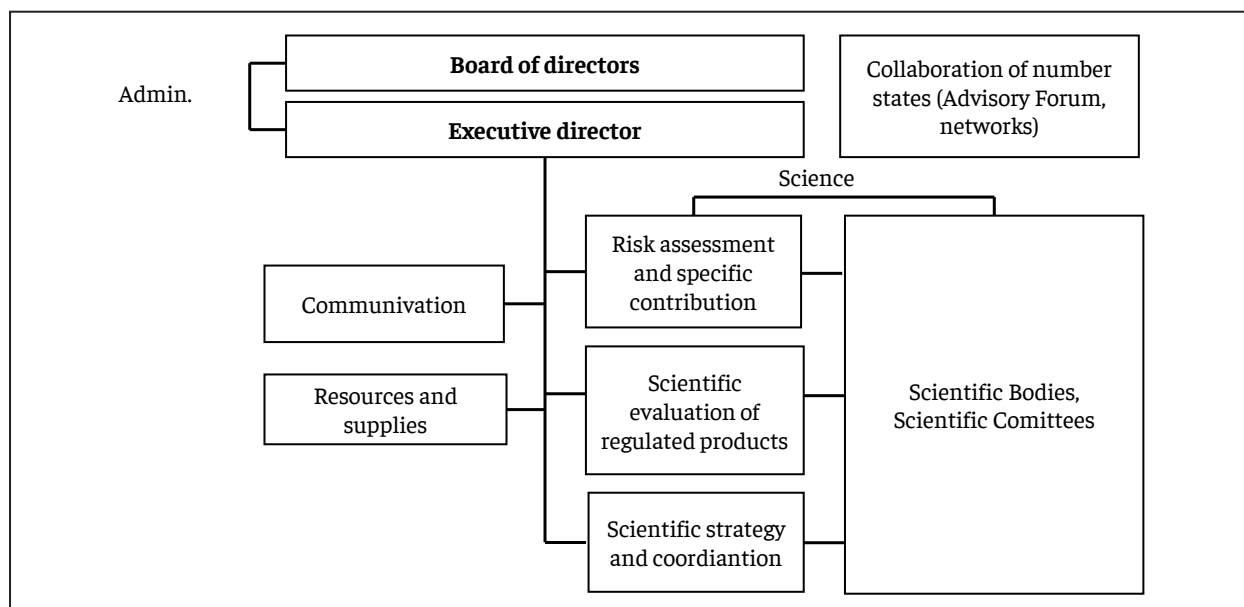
Admin.

**Board of directors**

**Executive director**

Collaboration of number states (Advisory Forum, networks)

Science

Communivation

Risk assessment and specific contribution

Resources and supplies

Scientific evaluation of regulated products

Scientific strategy and coordiantion

Scientific Bodies, Scientific Comittees